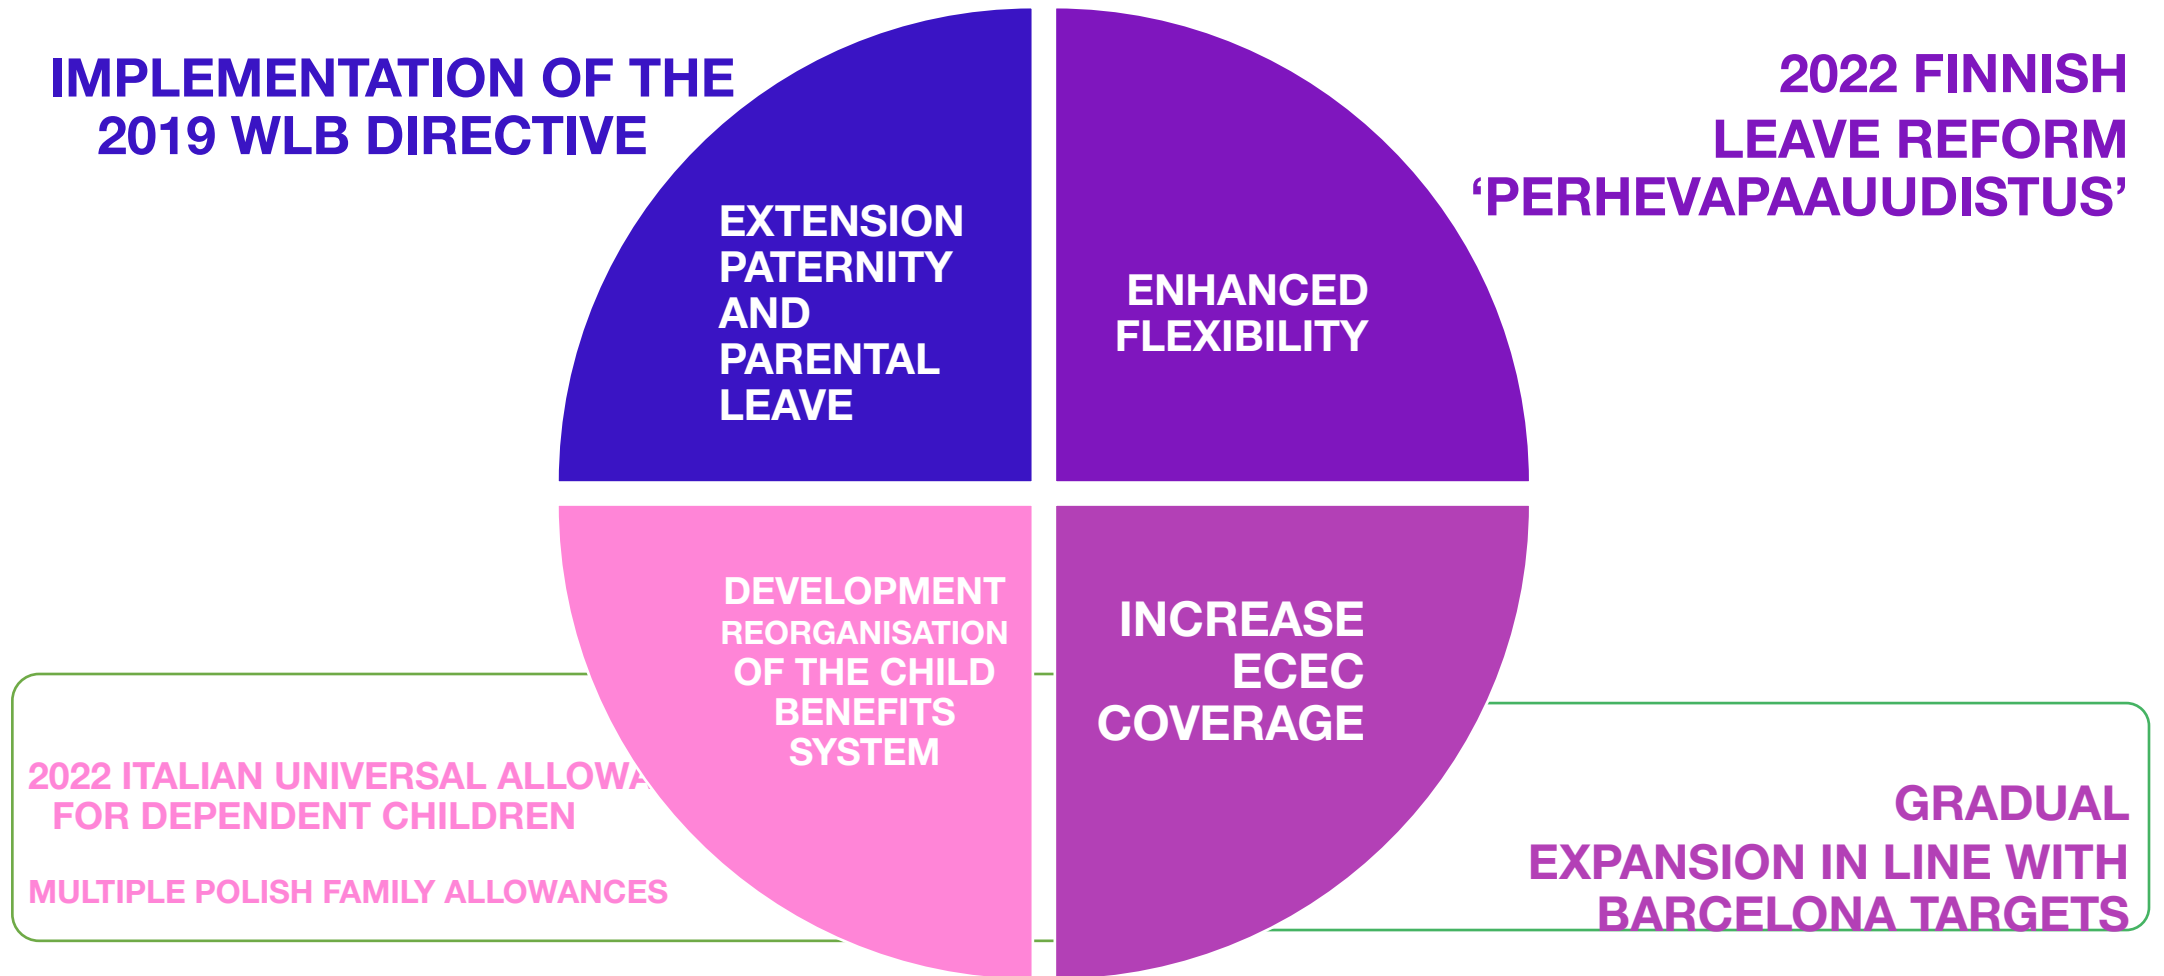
IMPLEMENTATION OF THE 2019 WLB DIRECTIVE

EXTENSION PATERNITY AND PARENTAL LEAVE

ENHANCED FLEXIBILITY

2022 FINNISH LEAVE REFORM ‘PERHEVAPAAUUDISTUS’

DEVELOPMENT REORGANISATION OF THE CHILD BENEFITS SYSTEM

INCREASE ECEC COVERAGE

2022 ITALIAN UNIVERSAL ALLOWA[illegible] FOR DEPENDENT CHILDREN

MULTIPLE POLISH FAMILY ALLOWANCES

GRADUAL EXPANSION IN LINE WITH BARCELONA TARGETS